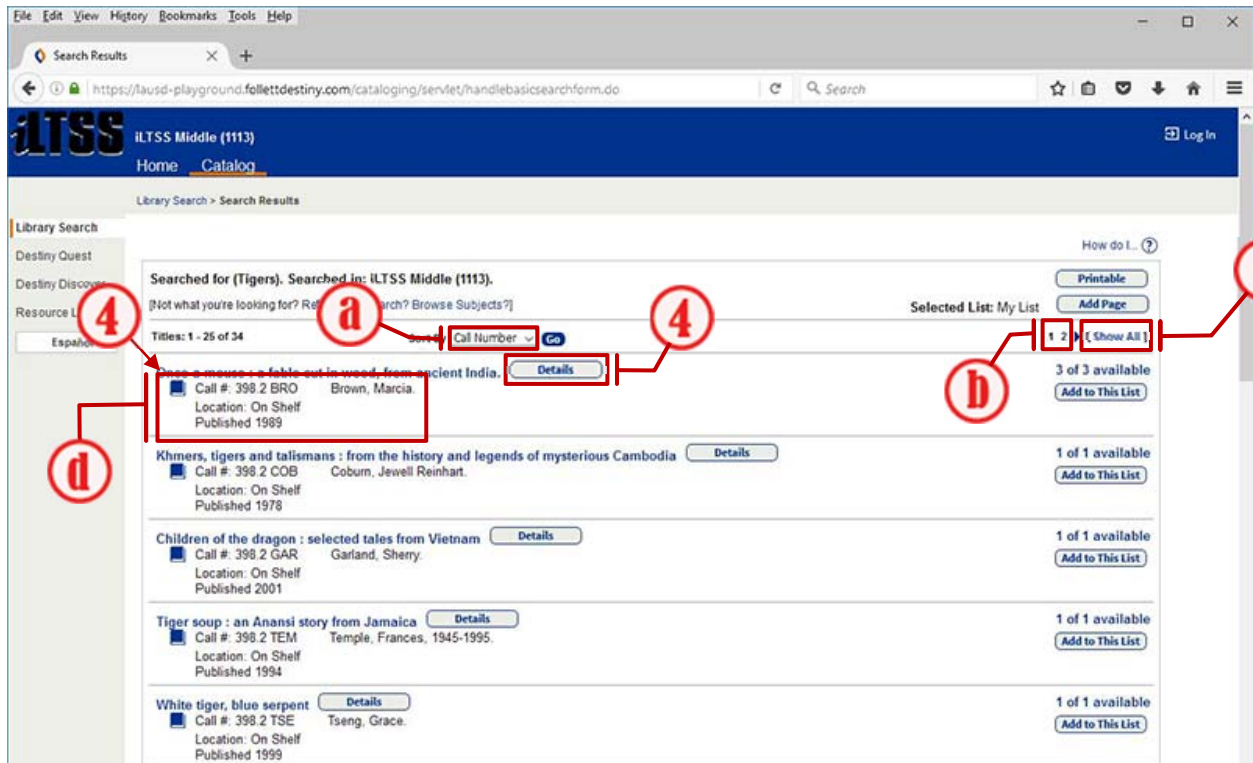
File Edit View History Bookmarks Tools Help

Search Results

https://lausd-playground.follettdestiny.com/cataloging/servlet/handlebasicsearchform.do

Search

iLTSS

iLTSS Middle (1113)

Home Catalog

Log In

Library Search > Search Results

Library Search

Destiny Quest

Destiny Discover

Resource L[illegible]

Español

How do I...?

Searched for (Tigers). Searched in: iLTSS Middle (1113).

[Not what you're looking for? Re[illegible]arch? Browse Subjects?]

Printable

Add Page

Selected List: My List

Titles: 1 - 25 of 34

Sort by Call Number Go

1 2 [ Show All ]

4

a

4

b

d

Once a mouse : a fable cut in wood, from ancient India. Details

Call #: 398.2 BRO Brown, Marcia.

Location: On Shelf

Published 1989

3 of 3 available

Add to This List

Khmers, tigers and talismans : from the history and legends of mysterious Cambodia Details

Call #: 398.2 COB Coburn, Jewell Reinhart.

Location: On Shelf

Published 1978

1 of 1 available

Add to This List

Children of the dragon : selected tales from Vietnam Details

Call #: 398.2 GAR Garland, Sherry.

Location: On Shelf

Published 2001

1 of 1 available

Add to This List

Tiger soup : an Anansi story from Jamaica Details

Call #: 398.2 TEM Temple, Frances, 1945-1995.

Location: On Shelf

Published 1994

1 of 1 available

Add to This List

White tiger, blue serpent Details

Call #: 398.2 TSE Tseng, Grace.

Location: On Shelf

Published 1999

1 of 1 available

Add to This List